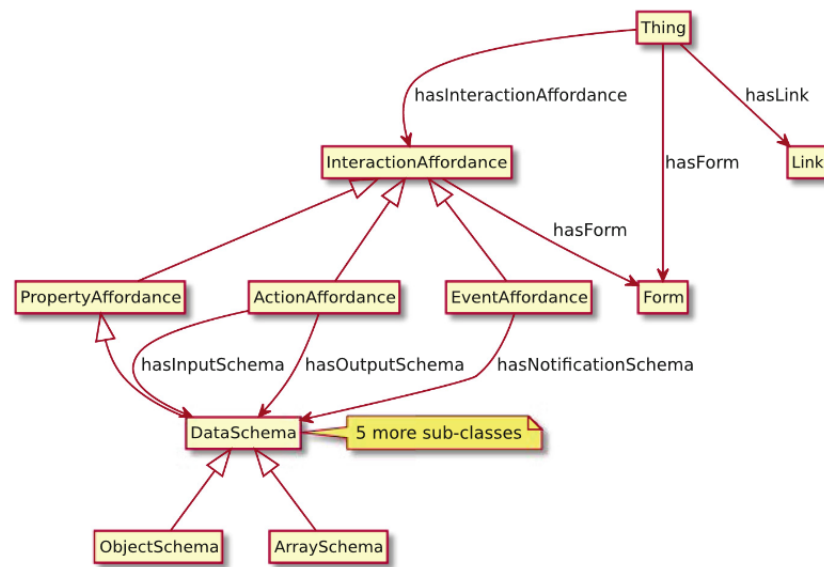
Thing

hasInteractionAffordance

hasLink

hasForm

InteractionAffordance

Link

hasForm

PropertyAffordance

ActionAffordance

EventAffordance

Form

hasInputSchema

hasOutputSchema

hasNotificationSchema

DataSchema

5 more sub-classes

ObjectSchema

ArraySchema